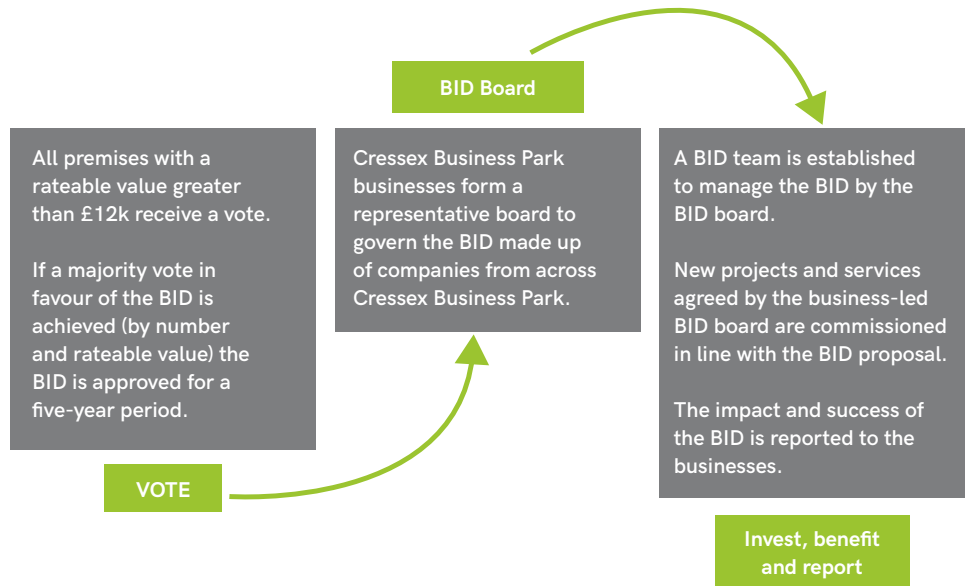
BID Board

All premises with a rateable value greater than £12k receive a vote.

If a majority vote in favour of the BID is achieved (by number and rateable value) the BID is approved for a five-year period.

VOTE

Cressex Business Park businesses form a representative board to govern the BID made up of companies from across Cressex Business Park.

A BID team is established to manage the BID by the BID board.

New projects and services agreed by the business-led BID board are commissioned in line with the BID proposal.

The impact and success of the BID is reported to the businesses.

Invest, benefit and report